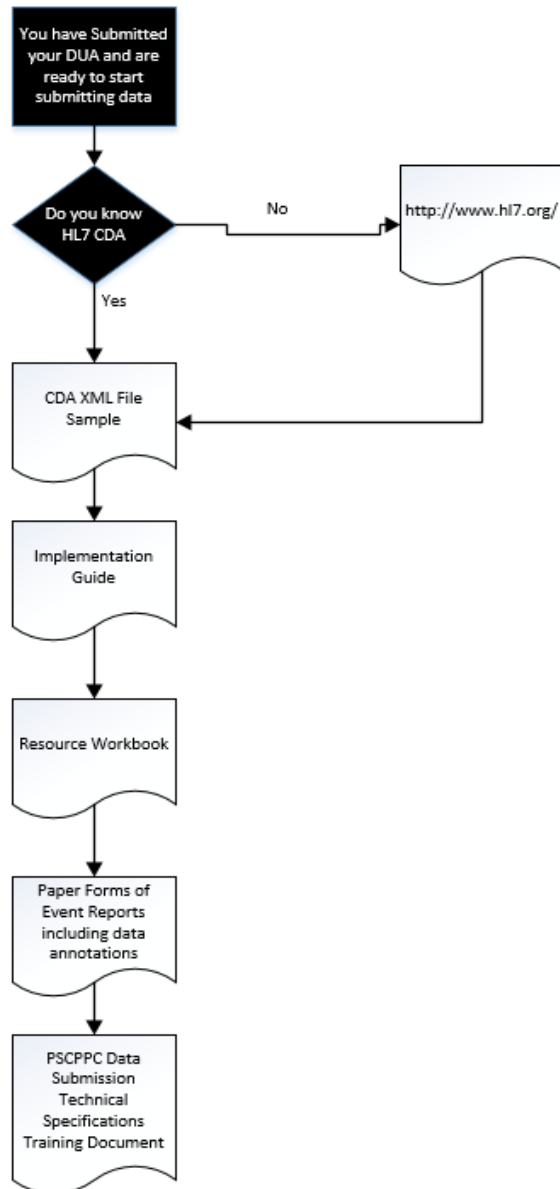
You have Submitted your DUA and are ready to start submitting data

Do you know HL7 CDA

No

http://www.hl7.org/

Yes

CDA XML File Sample

Implementation Guide

Resource Workbook

Paper Forms of Event Reports including data annotations

PSCPPC Data Submission Technical Specifications Training Document